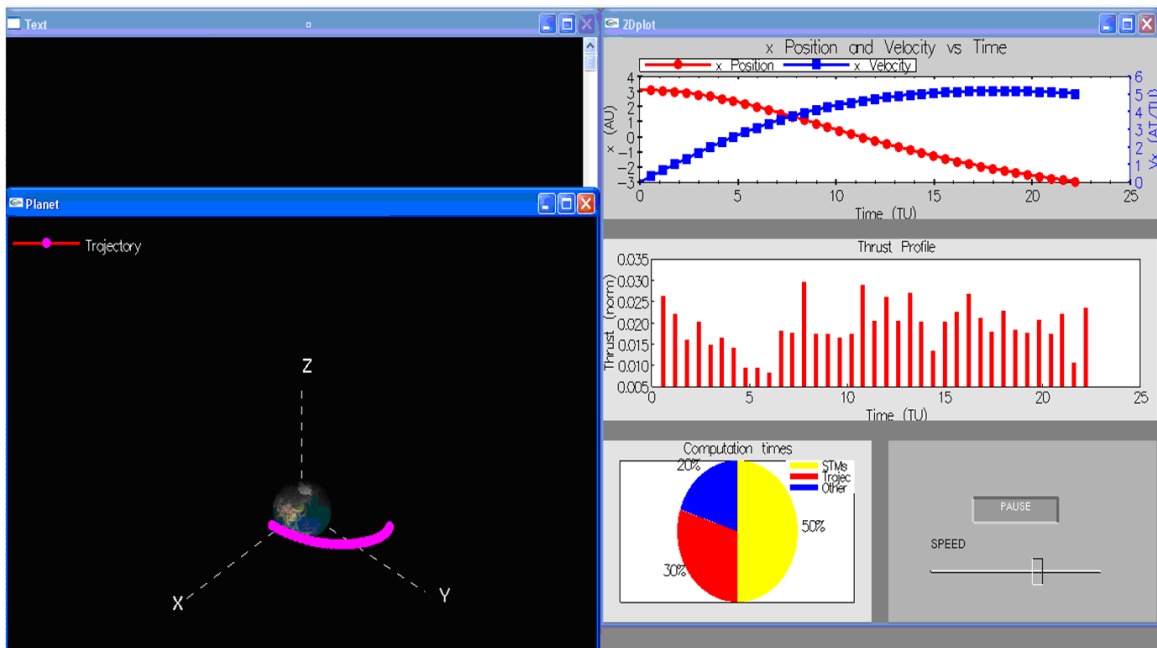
Text

Planet

Trajectory

Z

X

Y

2Dplot

x Position and Velocity vs Time

x Position

x Velocity

4
3
2
1
0
−1
−2
−3

x (AU)

6
5
4
3
2
1
0

Vx (AU/TU)

0
5
10
15
20
25

Time (TU)

Thrust Profile

0.035
0.030
0.025
0.020
0.015
0.010
0.005

Thrust (norm)

0
5
10
15
20
25

Time (TU)

Computation times

STMs
Trajec
Other

20%

50%

30%

PAUSE

SPEED